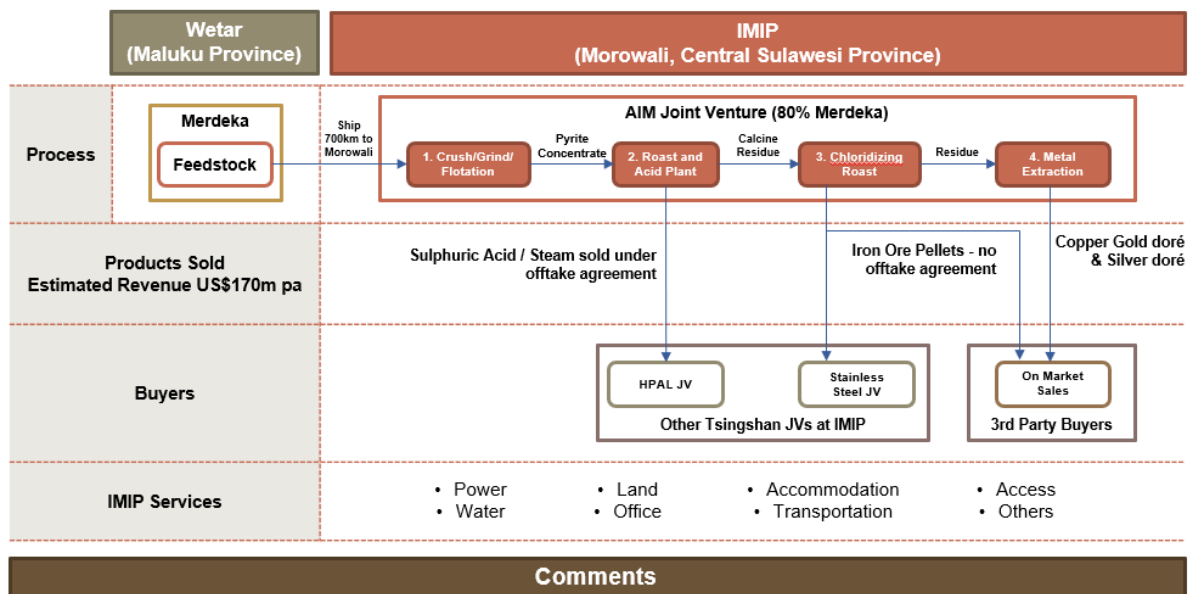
Wetar
(Maluku Province)

IMIP
(Morowali, Central Sulawesi Province)

Process

Merdeka

Feedstock

Ship 700km to Morowali

AIM Joint Venture (80% Merdeka)

1. Crush/Grind/ Flotation

Pyrite Concentrate

2. Roast and Acid Plant

Calcine Residue

3. Chloridizing Roast

Residue

4. Metal Extraction

Products Sold
Estimated Revenue US$170m pa

Sulphuric Acid / Steam sold under offtake agreement

Iron Ore Pellets - no offtake agreement

Copper Gold doré & Silver doré

Buyers

HPAL JV

Stainless Steel JV

Other Tsingshan JVs at IMIP

On Market Sales

3rd Party Buyers

IMIP Services

• Power
• Water

• Land
• Office

• Accommodation
• Transportation

• Access
• Others

Comments